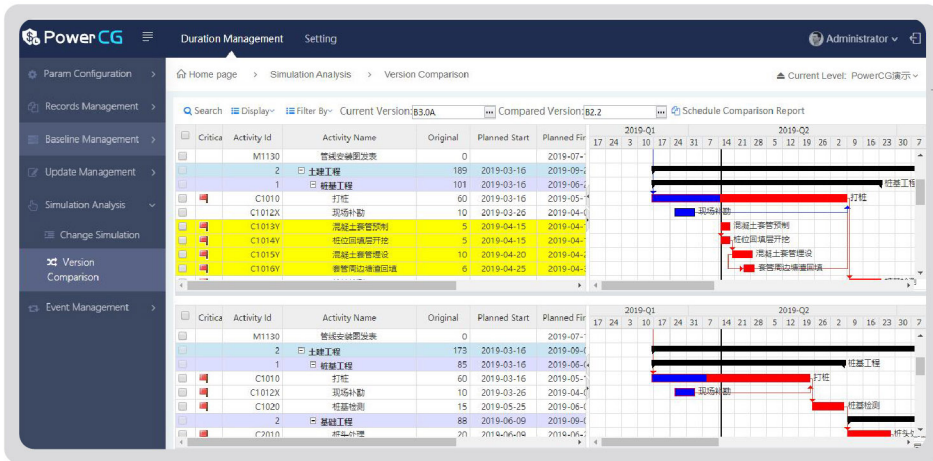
PowerCG

Duration Management Setting

Administrator

Param Configuration

Records Management

Baseline Management

Update Management

Simulation Analysis

Change Simulation

Version Comparison

Event Management

Home page > Simulation Analysis > Version Comparison

Current Level: PowerCG演示

Search Display Filter By Current Version: B3.0A Compared Version: B2.2 Schedule Comparison Report

| | Critica | Activity Id | Activity Name | Original | Planned Start | Planned Fir |
|---|---|---|---|---|---|---|
| | | M1130 | 管线安装图发表 | 0 | | 2019-07- |
| | | 2 | 土建工程 | 189 | 2019-03-16 | 2019-09- |
| | | 1 | 桩基工程 | 101 | 2019-03-16 | 2019-06- |
| | | C1010 | 打桩 | 60 | 2019-03-16 | 2019-05- |
| | | C1012X | 现场补勘 | 10 | 2019-03-26 | 2019-04- |
| | | C1013Y | 混凝土垫管预制 | 5 | 2019-04-15 | 2019-04- |
| | | C1014Y | 桩位回填层开挖 | 5 | 2019-04-15 | 2019-04- |
| | | C1015Y | 混凝土垫管埋设 | 10 | 2019-04-20 | 2019-04- |
| | | C1016Y | 垫管周边填渣回填 | 6 | 2019-04-25 | 2019-04- |

2019-Q1 2019-Q2
17 24 3 10 17 24 31 7 14 21 28 5 12 19 26 2 9 16 23 30 7

桩基工程 打桩 现场补勘 混凝土垫管预制 桩位回填层开挖 混凝土垫管埋设 垫管周边填渣回填

| | Critica | Activity Id | Activity Name | Original | Planned Start | Planned Fir |
|---|---|---|---|---|---|---|
| | | M1130 | 管线安装图发表 | 0 | | 2019-07- |
| | | 2 | 土建工程 | 173 | 2019-03-16 | 2019-09- |
| | | 1 | 桩基工程 | 85 | 2019-03-16 | 2019-06- |
| | | C1010 | 打桩 | 60 | 2019-03-16 | 2019-05- |
| | | C1012X | 现场补勘 | 10 | 2019-03-26 | 2019-04- |
| | | C1020 | 桩基检测 | 15 | 2019-05-25 | 2019-06- |
| | | 2 | 基础工程 | 88 | 2019-06-09 | 2019-09- |
| | | C2010 | 桩头处理 | 20 | 2019-06-09 | 2019-06- |

2019-Q1 2019-Q2
17 24 3 10 17 24 31 7 14 21 28 5 12 19 26 2 9 16 23 30 7

桩基工程 打桩 现场补勘 桩基检测 桩头处